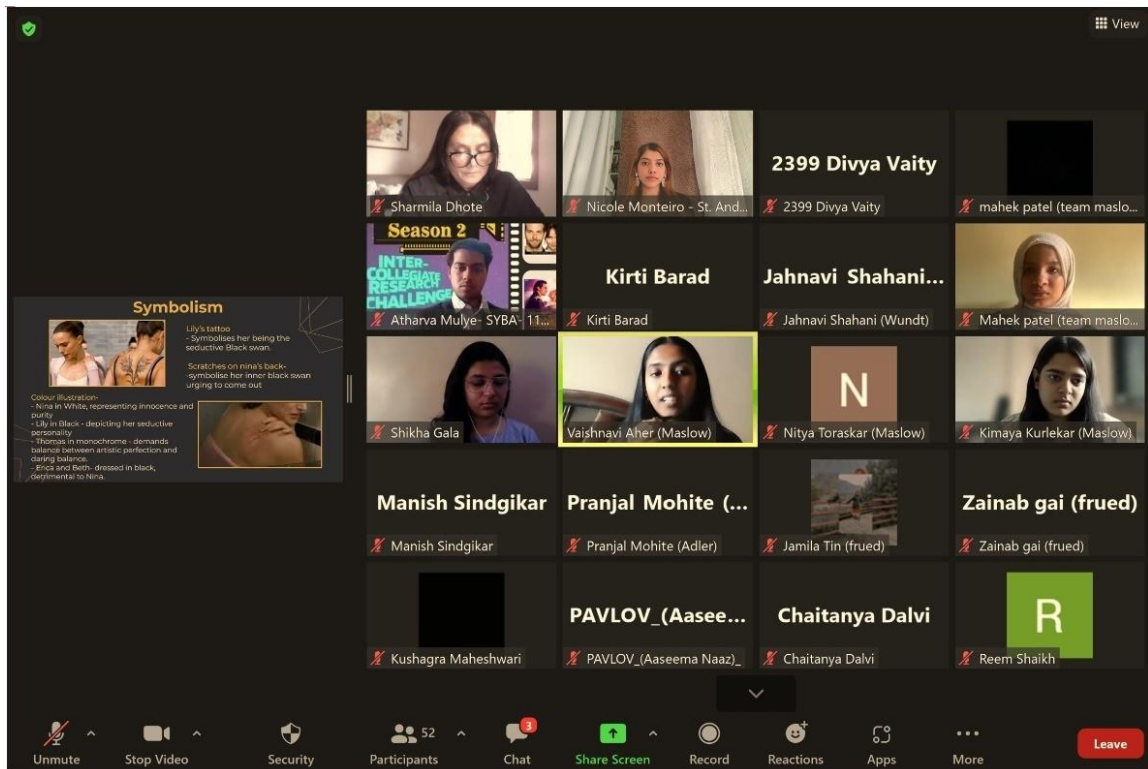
View

Symbolism

Lily's tattoo
- Symbolises her being the seductive Black swan.

Scratches on nina's back- -symbolise her inner black swan urging to come out

Colour illustration-
- Nina in White, representing innocence and purity
- Lily in Black - depicting her seductive personality
- Thomas in monochrome - demands balance between artistic perfection and daring balance.
- Erica and Beth- dressed in black, detrimental to Nina.

Sharmila Dhote

Nicole Monteiro - St. And...

2399 Divya Vaity

2399 Divya Vaity

mahek patel (team maslo...

Season 2

INTER-COLLEGIATE RESEARCH CHALLENGE

Atharva Mulye- SYBA- 11...

Kirti Barad

Kirti Barad

Jahnavi Shahani...

Jahnavi Shahani (Wundt)

Mahek patel (team maslo...

Shikha Gala

Vaishnavi Aher (Maslow)

N

Nitya Toraskar (Maslow)

Kimaya Kurlekar (Maslow)

Manish Sindgikar

Manish Sindgikar

Pranjal Mohite (...

Pranjal Mohite (Adler)

Jamila Tin (frued)

Zainab gai (frued)

Zainab gai (frued)

Kushagra Maheshwari

PAVLOV_(Aasee...

PAVLOV_(Aaseema Naaz)_

Chaitanya Dalvi

Chaitanya Dalvi

R

Reem Shaikh

Unmute

Stop Video

Security

52

Participants

3

Chat

Share Screen

Record

Reactions

Apps

More

Leave